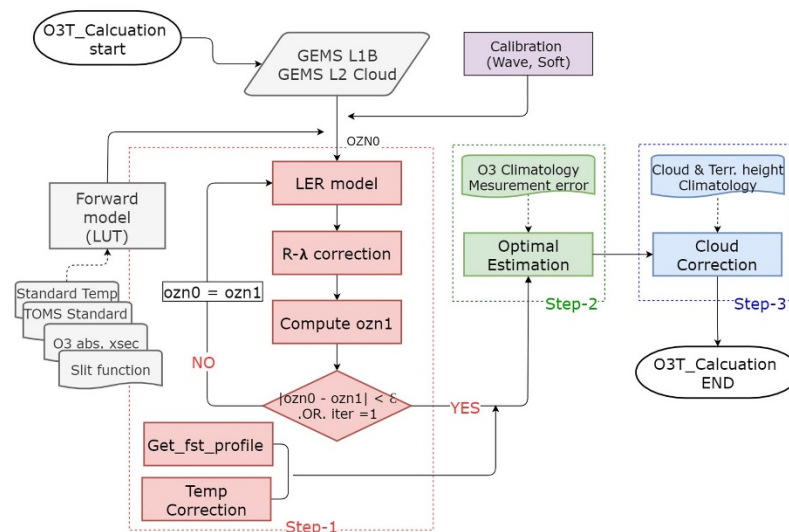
O3T_Calcuation start

GEMS L1B
GEMS L2 Cloud

Calibration (Wave, Soft)

OZN0

Forward model (LUT)

Standard Temp
TOMS Standard
O3 abs. xsec
Slit function

LER model

R-λ correction

ozn0 = ozn1

Compute ozn1

NO

|ozn0 - ozn1| < ε .OR. iter =1

YES

Get_fst_profile

Temp Correction

Step-1

O3 Climatology
Mesurement error

Optimal Estimation

Step-2

Cloud & Terr. height Climatology

Cloud Correction

Step-3

O3T_Calcuation END